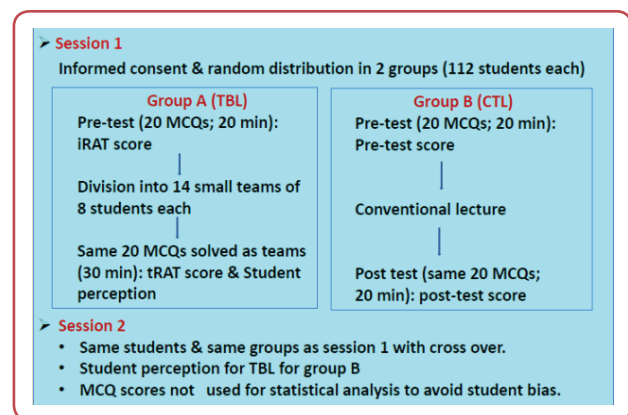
➢ Session 1

Informed consent & random distribution in 2 groups (112 students each)

Group A (TBL)

Pre-test (20 MCQs; 20 min): iRAT score

Division into 14 small teams of 8 students each

Same 20 MCQs solved as teams (30 min): tRAT score & Student perception

Group B (CTL)

Pre-test (20 MCQs; 20 min): Pre-test score

Conventional lecture

Post test (same 20 MCQs; 20 min): post-test score

➢ Session 2

• Same students & same groups as session 1 with cross over.
• Student perception for TBL for group B
• MCQ scores not used for statistical analysis to avoid student bias.